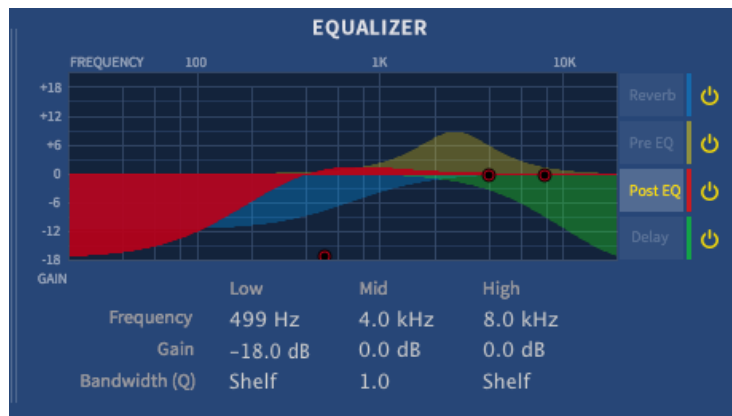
EQUALIZER

FREQUENCY 100 1K 10K

+18
+12
+6
0
-6
-12
-18
GAIN

Reverb
Pre EQ
Post EQ
Delay

| | Low | Mid | High |
|---|---|---|---|
| Frequency | 499 Hz | 4.0 kHz | 8.0 kHz |
| Gain | –18.0 dB | 0.0 dB | 0.0 dB |
| Bandwidth (Q) | Shelf | 1.0 | Shelf |